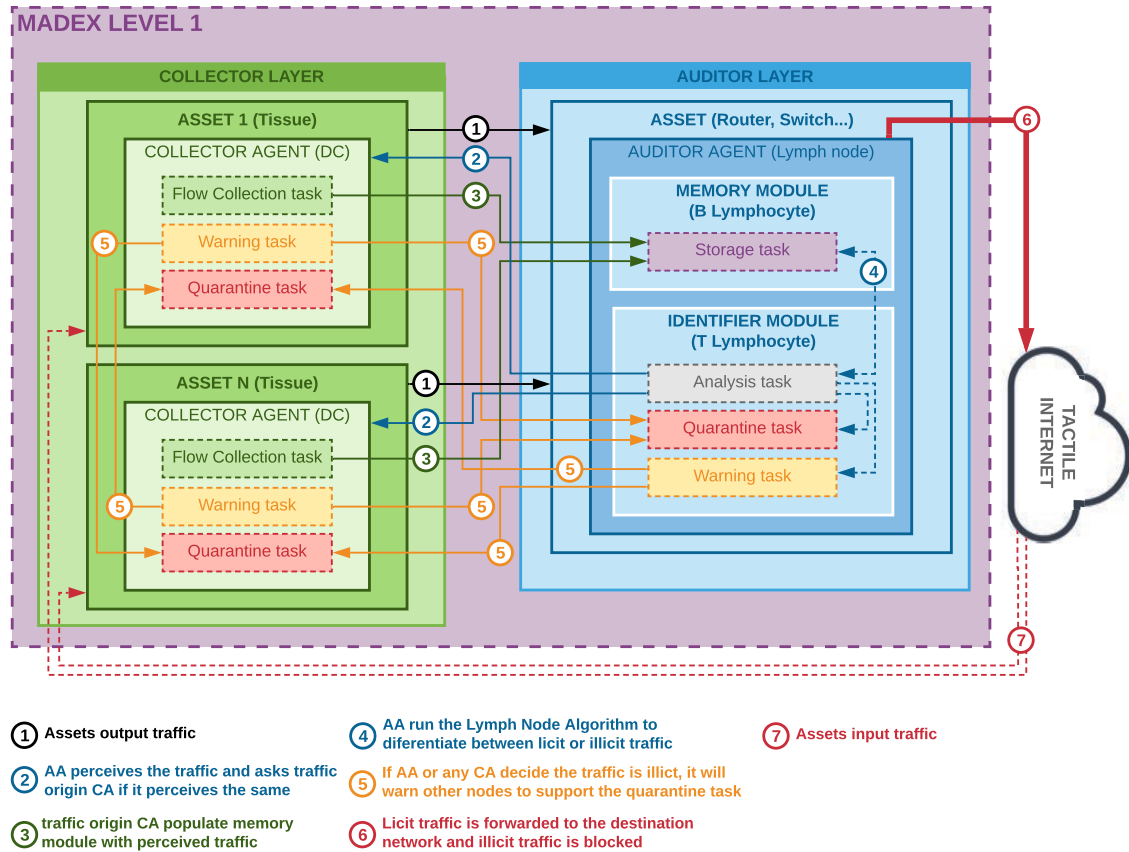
MADEX LEVEL 1

COLLECTOR LAYER

ASSET 1 (Tissue)

COLLECTOR AGENT (DC)

Flow Collection task

Warning task

Quarantine task

ASSET N (Tissue)

COLLECTOR AGENT (DC)

Flow Collection task

Warning task

Quarantine task

AUDITOR LAYER

ASSET (Router, Switch...)

AUDITOR AGENT (Lymph node)

MEMORY MODULE
(B Lymphocyte)

Storage task

IDENTIFIER MODULE
(T Lymphocyte)

Analysis task

Quarantine task

Warning task

TACTILE INTERNET

1 2 3 5 5 5 4 1 2 3 5 5 5 5 6 7

1 Assets output traffic

2 AA perceives the traffic and asks traffic origin CA if it perceives the same

3 traffic origin CA populate memory module with perceived traffic

4 AA run the Lymph Node Algorithm to diferentiate between licit or illicit traffic

5 If AA or any CA decide the traffic is illict, it will warn other nodes to support the quarantine task

6 Licit traffic is forwarded to the destination network and illicit traffic is blocked

7 Assets input traffic